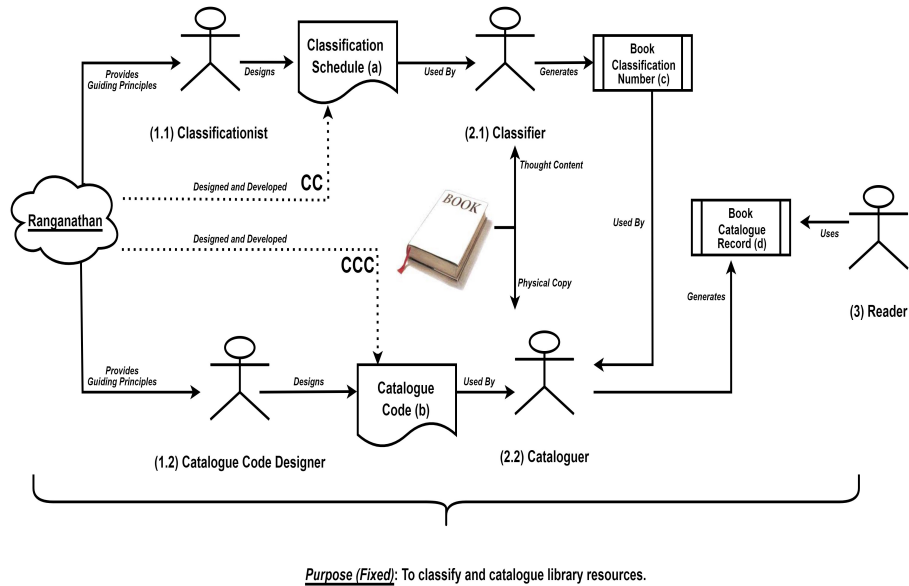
Provides Guiding Principles

Designs

Classification Schedule (a)

Used By

Generates

Book Classification Number (c)

(1.1) Classificationist

(2.1) Classifier

Thought Content

Designed and Developed

CC

Ranganathan

BOOK

Used By

Book Catalogue Record (d)

Uses

Designed and Developed

CCC

Physical Copy

Generates

(3) Reader

Provides Guiding Principles

Designs

Catalogue Code (b)

Used By

(1.2) Catalogue Code Designer

(2.2) Cataloguer

Purpose (Fixed): To classify and catalogue library resources.